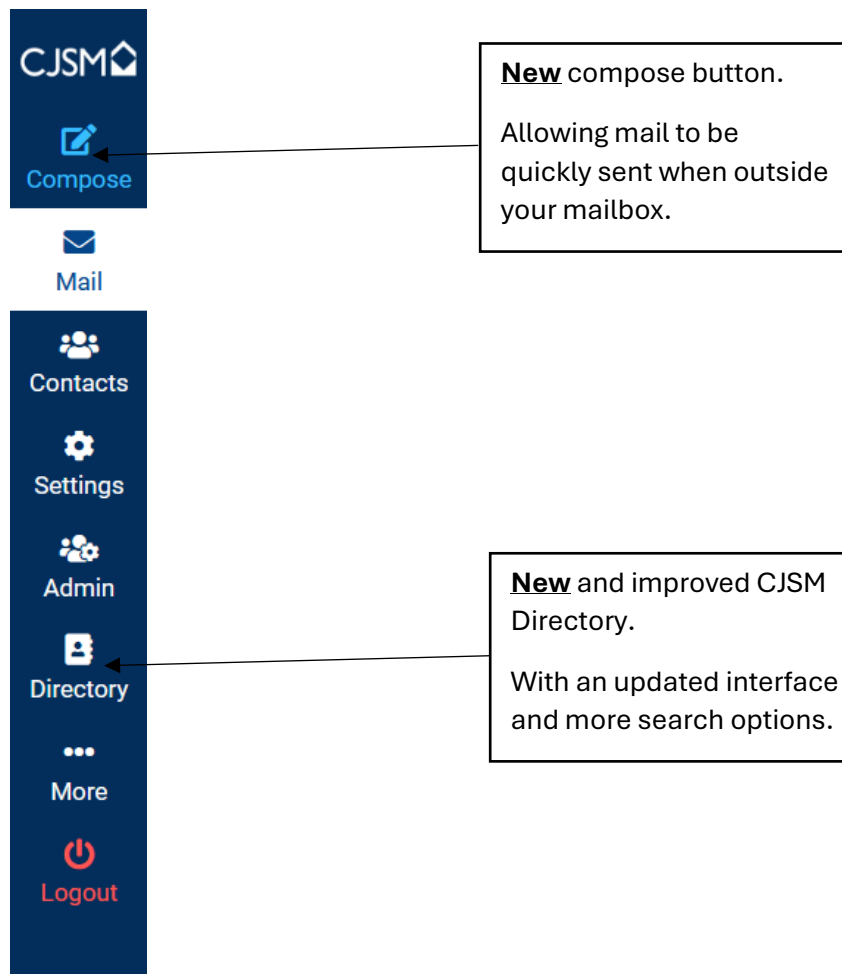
CJSM

Compose

Mail

Contacts

Settings

Admin

Directory

More

Logout

**New** compose button.

Allowing mail to be quickly sent when outside your mailbox.

**New** and improved CJSM Directory.

With an updated interface and more search options.